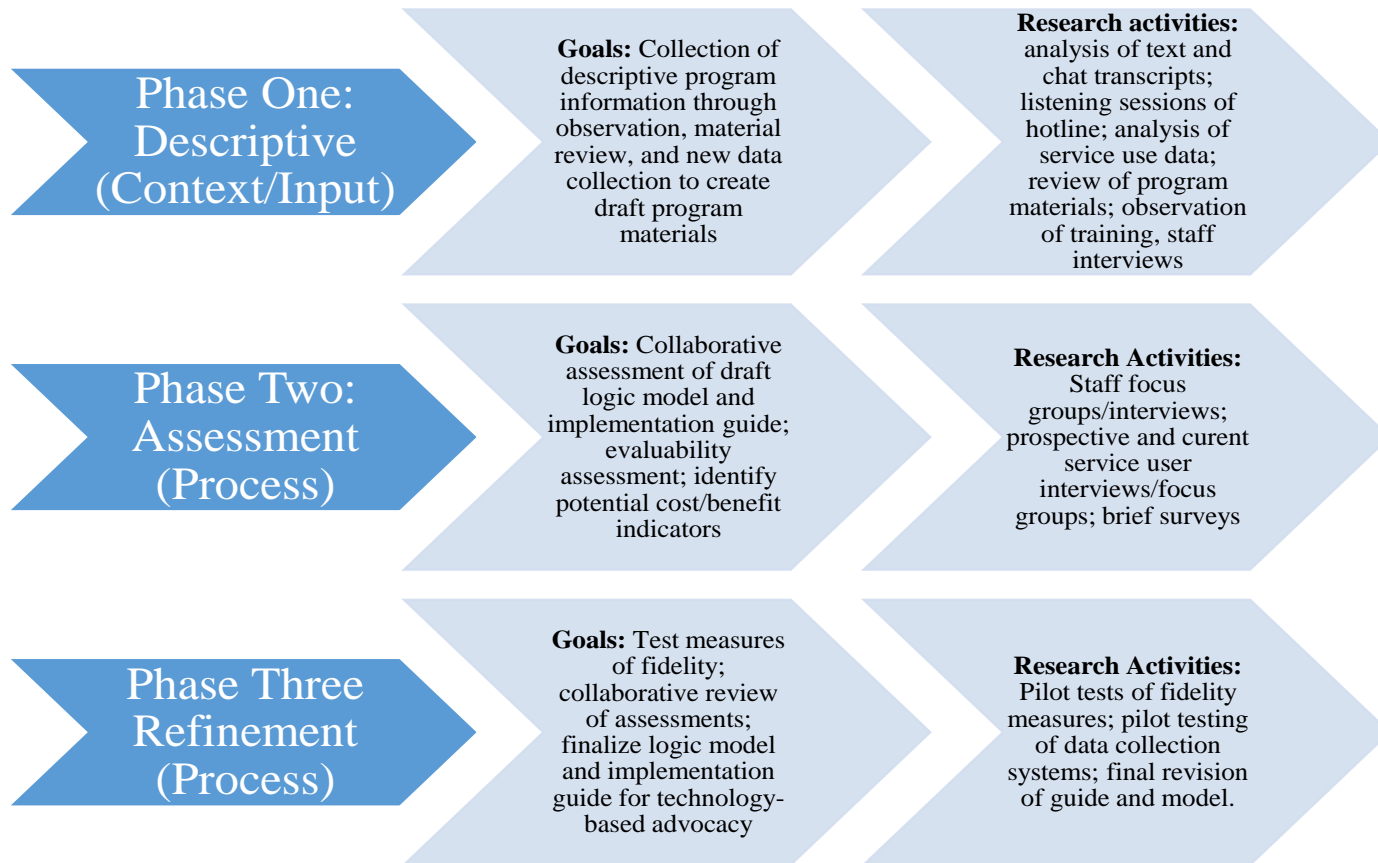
Phase One: Descriptive (Context/Input)

**Goals:** Collection of descriptive program information through observation, material review, and new data collection to create draft program materials

**Research activities:** analysis of text and chat transcripts; listening sessions of hotline; analysis of service use data; review of program materials; observation of training, staff interviews

Phase Two: Assessment (Process)

**Goals:** Collaborative assessment of draft logic model and implementation guide; evaluability assessment; identify potential cost/benefit indicators

**Research Activities:** Staff focus groups/interviews; prospective and curent service user interviews/focus groups; brief surveys

Phase Three Refinement (Process)

**Goals:** Test measures of fidelity; collaborative review of assessments; finalize logic model and implementation guide for technology-based advocacy

**Research Activities:** Pilot tests of fidelity measures; pilot testing of data collection systems; final revision of guide and model.